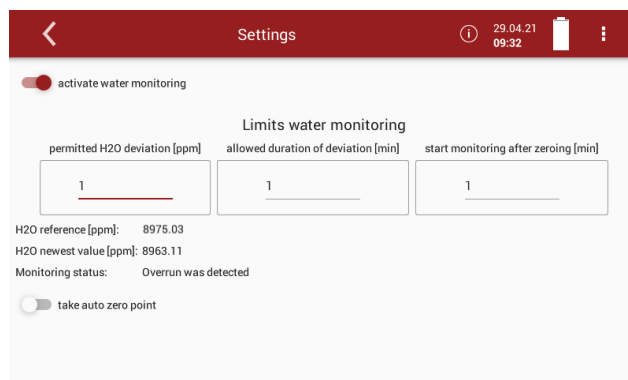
Settings

29.04.21
09:32

activate water monitoring

Limits water monitoring

| permitted H2O deviation [ppm] | allowed duration of deviation [min] | start monitoring after zeroing [min] |
|---|---|---|
| 1 | 1 | 1 |

H2O reference [ppm]: 8975.03
H2O newest value [ppm]: 8963.11
Monitoring status: Overrun was detected

take auto zero point